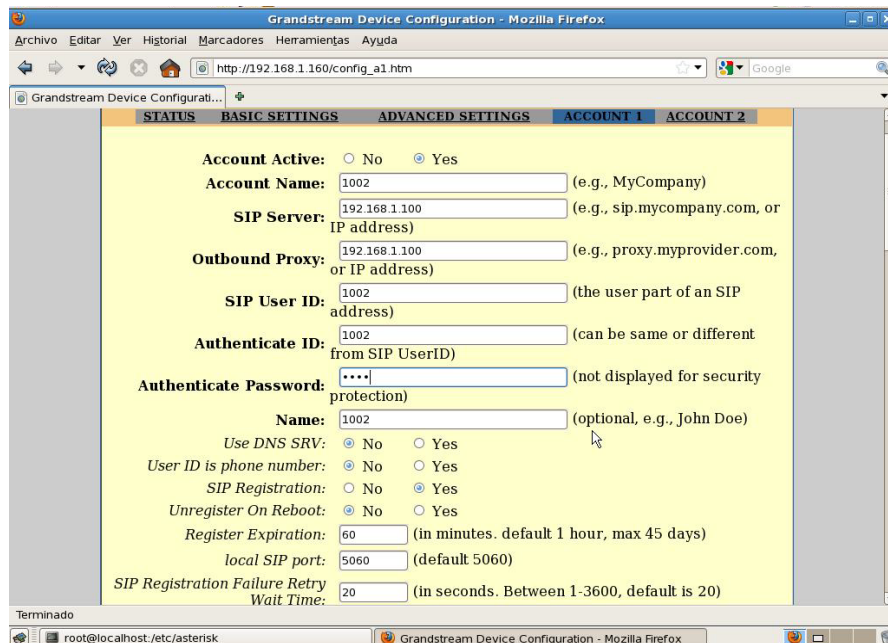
Grandstream Device Configuration - Mozilla Firefox

Archivo Editar Ver Historial Marcadores Herramientas Ayuda

http://192.168.1.160/config_a1.htm

Google

Grandstream Device Configurati...

STATUS BASIC SETTINGS ADVANCED SETTINGS ACCOUNT 1 ACCOUNT 2

Account Active: No Yes

Account Name: 1002 (e.g., MyCompany)

SIP Server: 192.168.1.100 (e.g., sip.mycompany.com, or IP address)

Outbound Proxy: 192.168.1.100 (e.g., proxy.myprovider.com, or IP address)

SIP User ID: 1002 (the user part of an SIP address)

Authenticate ID: 1002 (can be same or different from SIP UserID)

Authenticate Password: •••• (not displayed for security protection)

Name: 1002 (optional, e.g., John Doe)

Use DNS SRV: No Yes

User ID is phone number: No Yes

SIP Registration: No Yes

Unregister On Reboot: No Yes

Register Expiration: 60 (in minutes. default 1 hour, max 45 days)

local SIP port: 5060 (default 5060)

SIP Registration Failure Retry Wait Time: 20 (in seconds. Between 1-3600, default is 20)

Terminado

root@localhost:/etc/asterisk

Grandstream Device Configuration - Mozilla Firefox